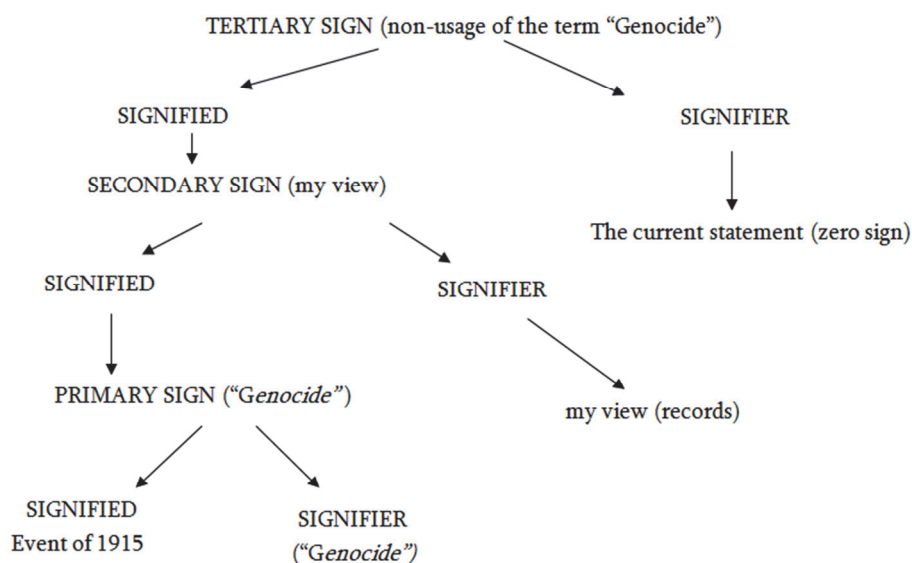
TERTIARY SIGN (non-usage of the term "Genocide")

SIGNIFIED

SIGNIFIER

SECONDARY SIGN (my view)

The current statement (zero sign)

SIGNIFIED

SIGNIFIER

PRIMARY SIGN ("Genocide")

my view (records)

SIGNIFIED
Event of 1915

SIGNIFIER
("Genocide")